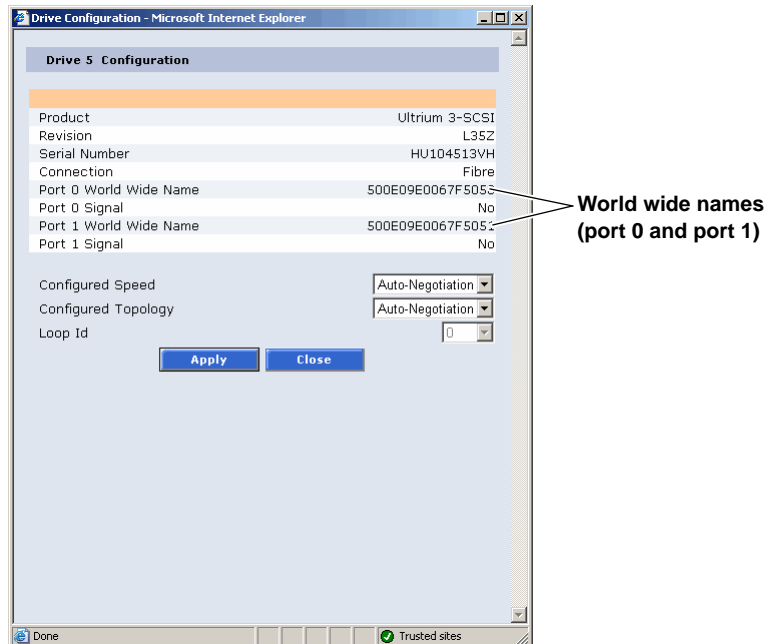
Drive Configuration - Microsoft Internet Explorer

Drive 5 Configuration

| | |
|---|---|
| Product | Ultrium 3-SCSI |
| Revision | L35Z |
| Serial Number | HU104513VH |
| Connection | Fibre |
| Port 0 World Wide Name | 500E09E0067F505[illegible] |
| Port 0 Signal | No |
| Port 1 World Wide Name | 500E09E0067F505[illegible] |
| Port 1 Signal | No |

Configured Speed Auto-Negotiation
Configured Topology Auto-Negotiation
Loop Id 0

Apply Close

World wide names (port 0 and port 1)

Done Trusted sites